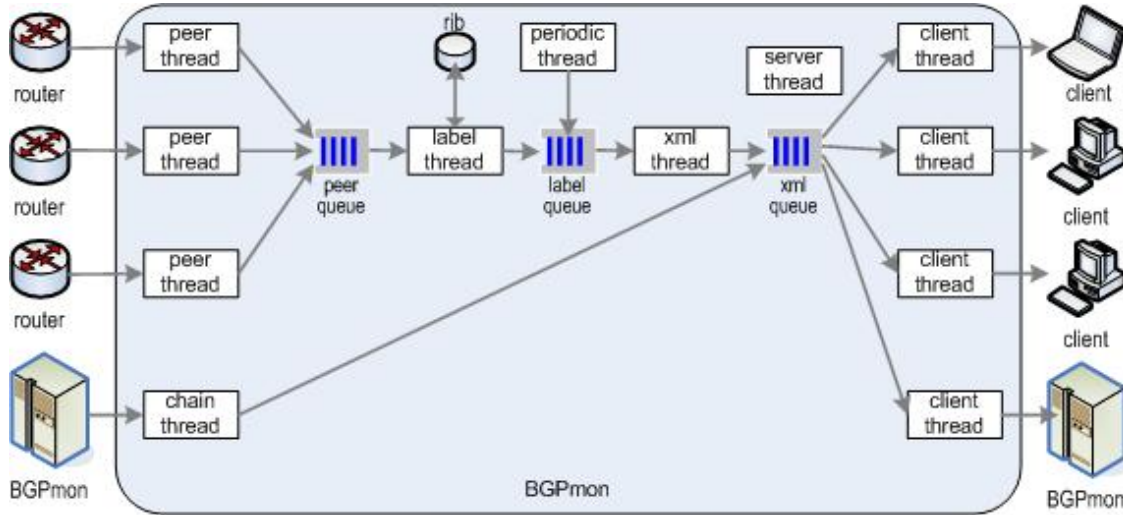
router

router

router

BGPmon

peer thread

peer thread

peer thread

chain thread

rib

peer queue

label thread

periodic thread

label queue

xml thread

server thread

xml queue

client thread

client thread

client thread

client thread

BGPmon

client

client

client

BGPmon